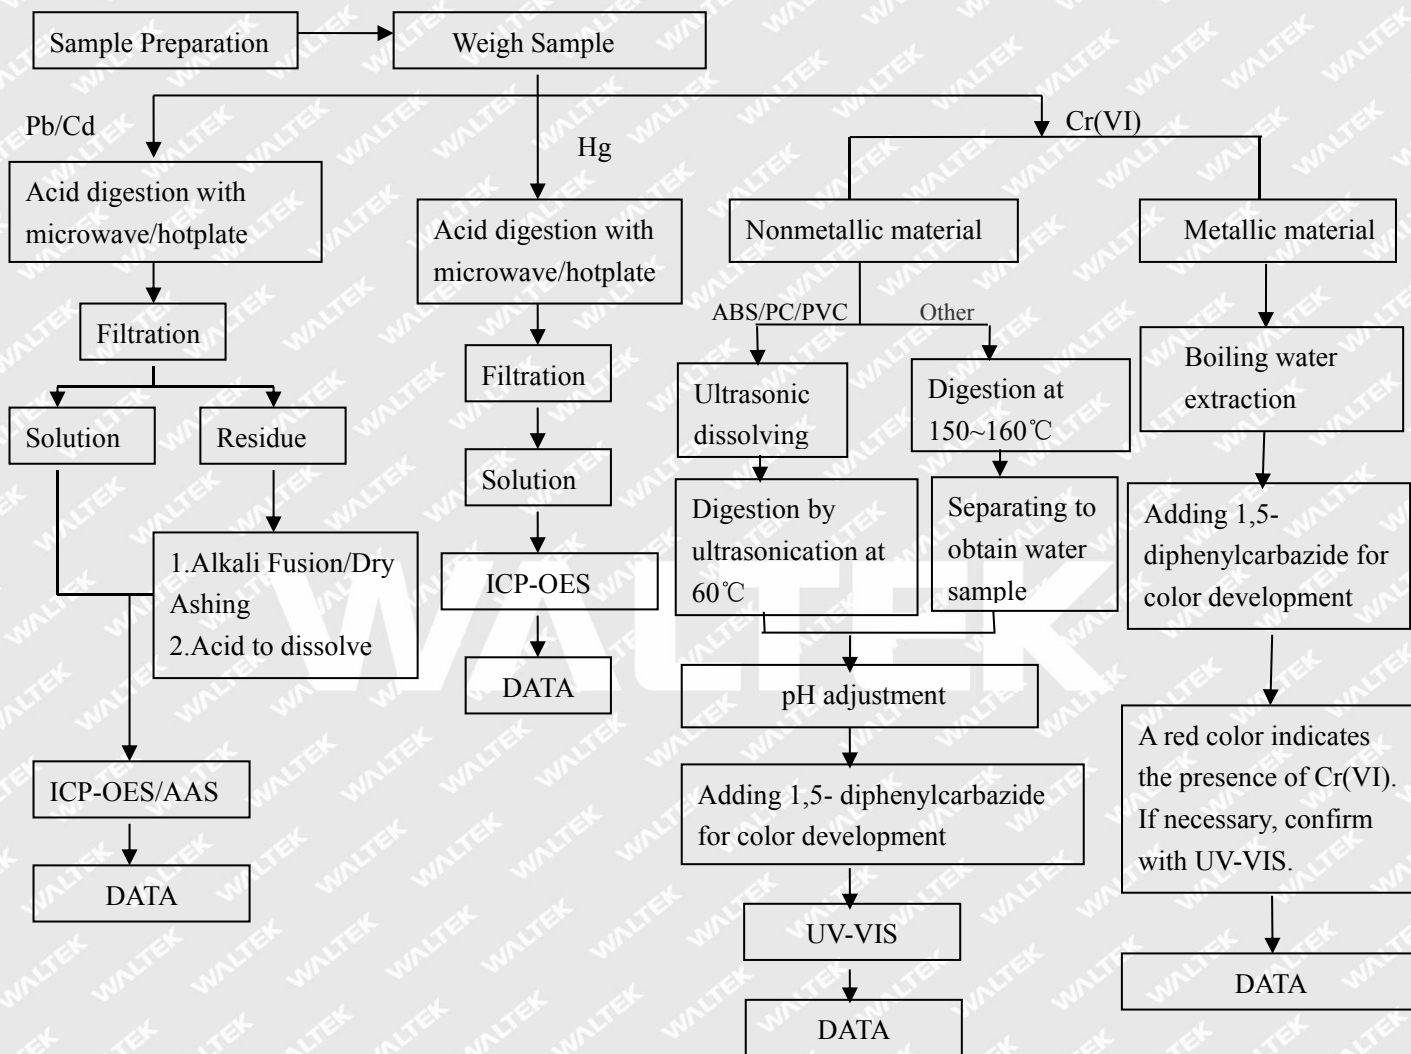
Sample Preparation

Weigh Sample

Pb/Cd

Hg

Cr(VI)

Acid digestion with microwave/hotplate

Filtration

Solution

Residue

1.Alkali Fusion/Dry Ashing
2.Acid to dissolve

ICP-OES/AAS

DATA

Acid digestion with microwave/hotplate

Filtration

Solution

ICP-OES

DATA

Nonmetallic material

ABS/PC/PVC

Other

Ultrasonic dissolving

Digestion by ultrasonication at 60℃

Digestion at 150~160℃

Separating to obtain water sample

pH adjustment

Adding 1,5- diphenylcarbazide for color development

UV-VIS

DATA

Metallic material

Boiling water extraction

Adding 1,5-diphenylcarbazide for color development

A red color indicates the presence of Cr(VI). If necessary, confirm with UV-VIS.

DATA

WALTEK